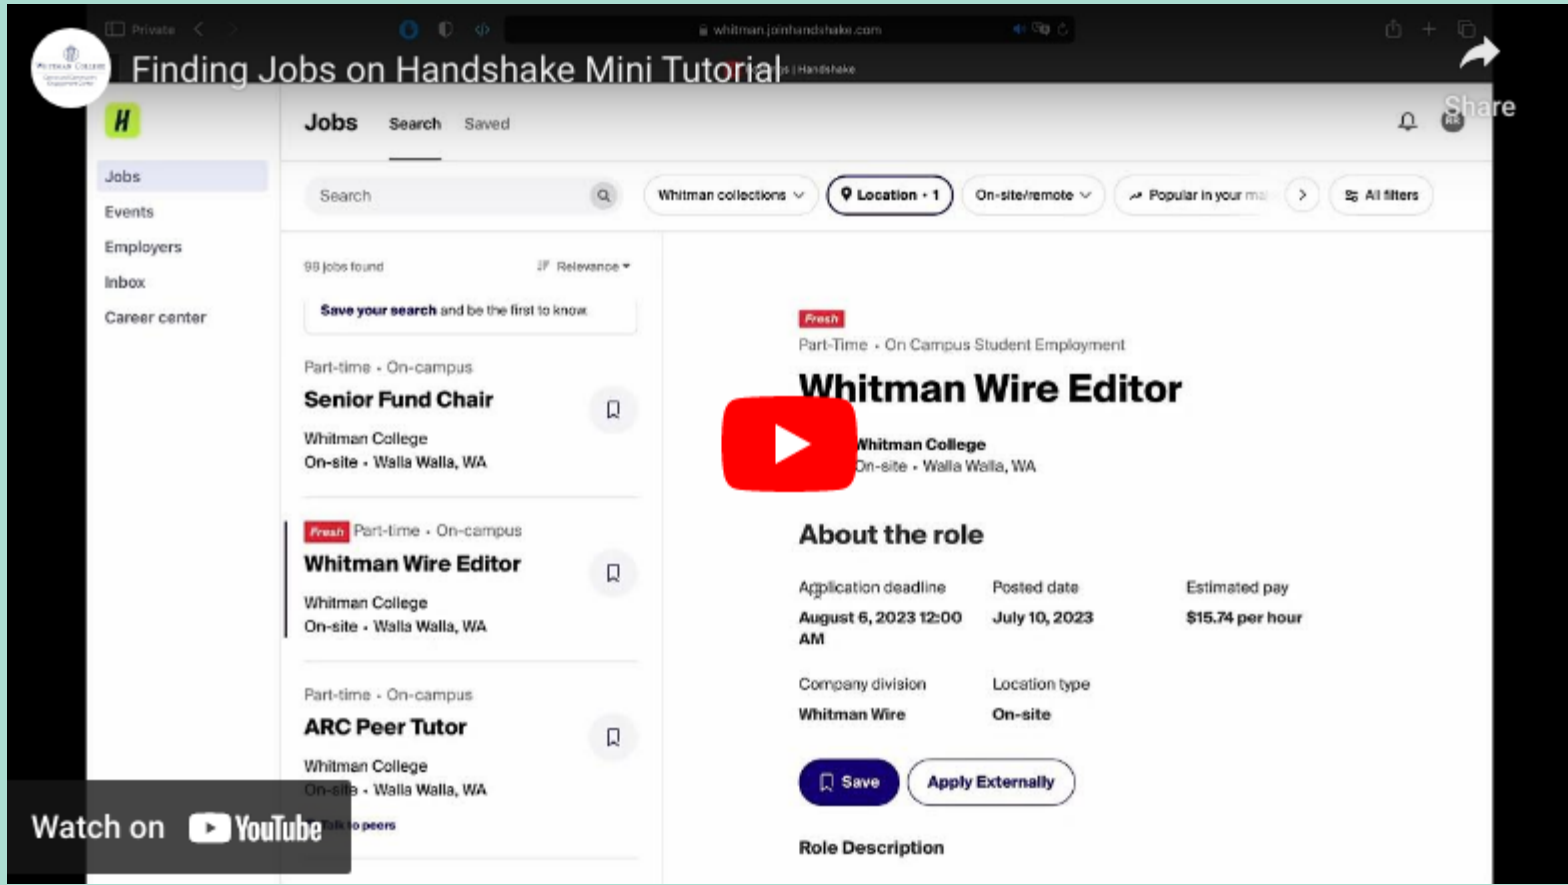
Private

whitman.joinhandshake.com

Finding Jobs on Handshake Mini Tutorial

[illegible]s | Handshake

Share

H

Jobs Search Saved

Jobs
Events
Employers
Inbox
Career center

Search

Whitman collections

Location • 1

On-site/remote

Popular in your ma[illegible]

All filters

98 jobs found

Relevance

Save your search and be the first to know

Part-time • On-campus
Senior Fund Chair
Whitman College
On-site • Walla Walla, WA

Fresh Part-time • On-campus
Whitman Wire Editor
Whitman College
On-site • Walla Walla, WA

Part-time • On-campus
ARC Peer Tutor
Whitman College
On-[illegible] • Walla Walla, WA

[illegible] to peers

Fresh
Part-Time • On Campus Student Employment

Whitman Wire Editor

Whitman College
On-site • Walla Walla, WA

About the role

Application deadline
August 6, 2023 12:00 AM

Posted date
July 10, 2023

Estimated pay
$15.74 per hour

Company division
Whitman Wire

Location type
On-site

Save

Apply Externally

Role Description

Watch on YouTube